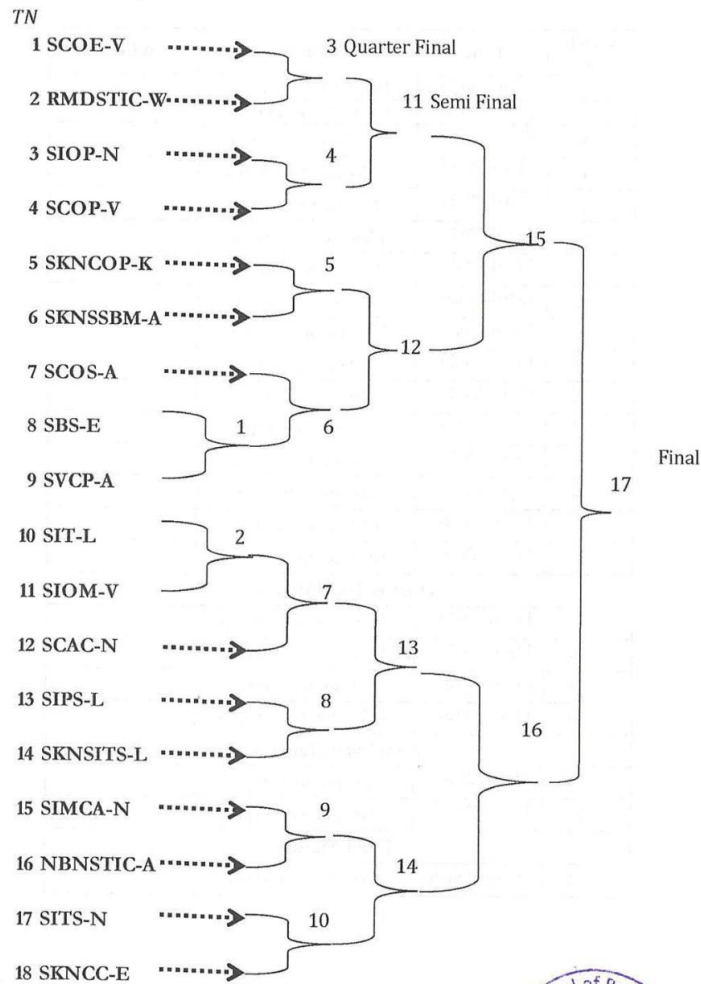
TN

1 SCOE-V

2 RMDSTIC-W

3 SIOP-N

4 SCOP-V

5 SKNCOP-K

6 SKNSSBM-A

7 SCOS-A

8 SBS-E

9 SVCP-A

10 SIT-L

11 SIOM-V

12 SCAC-N

13 SIPS-L

14 SKNSITS-L

15 SIMCA-N

16 NBNSTIC-A

17 SITS-N

18 SKNCC-E

3 Quarter Final

11 Semi Final

4

5

12

1

6

15

17

Final

2

7

13

8

16

9

14

10